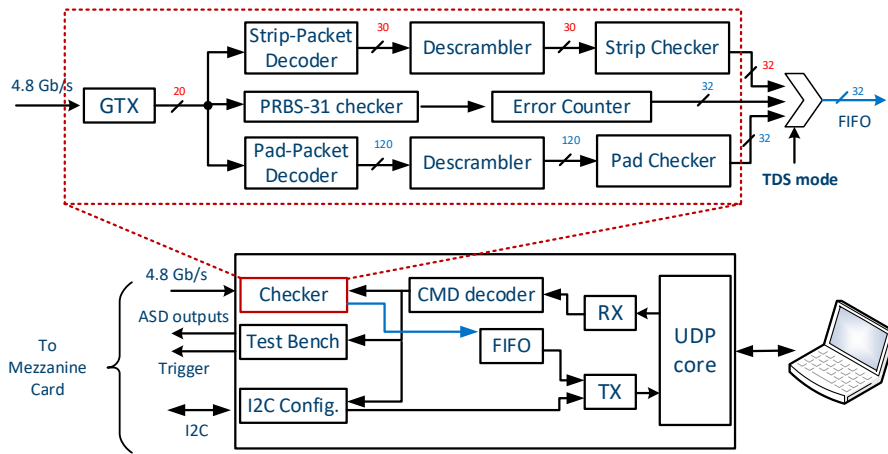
4.8 Gb/s

GTX

20

Strip-Packet Decoder

30

Descrambler

30

Strip Checker

32

PRBS-31 checker

Error Counter

32

32

FIFO

Pad-Packet Decoder

120

Descrambler

120

Pad Checker

32

TDS mode

4.8 Gb/s

Checker

CMD decoder

RX

ASD outputs

UDP core

Test Bench

FIFO

To Mezzanine Card

Trigger

TX

I2C Config.

I2C